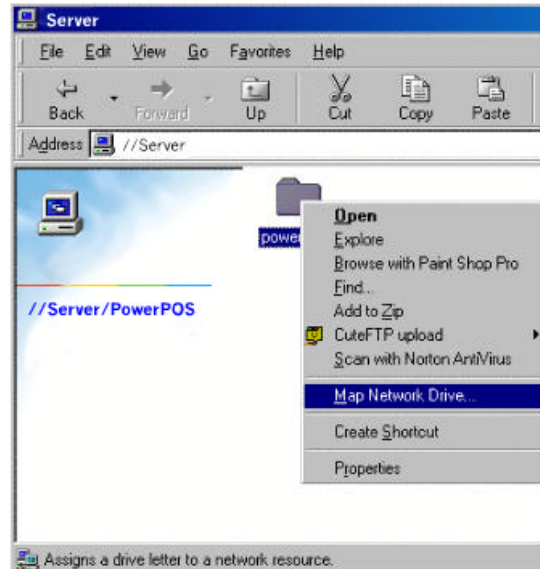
Server

File Edit View Go Favorites Help

Back Forward Up Cut Copy Paste

Address //Server

//Server/PowerPOS

powe

Open
Explore
Browse with Paint Shop Pro
Find...
Add to Zip
CuteFTP upload
Scan with Norton AntiVirus
Map Network Drive...
Create Shortcut
Properties

Assigns a drive letter to a network resource.